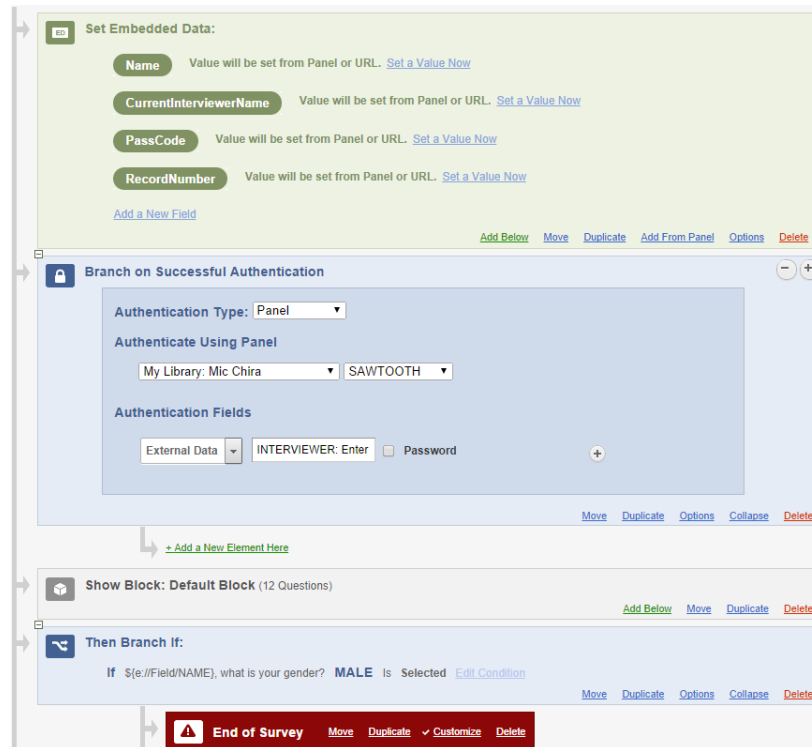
ED Set Embedded Data:

Name Value will be set from Panel or URL. Set a Value Now

CurrentInterviewerName Value will be set from Panel or URL. Set a Value Now

PassCode Value will be set from Panel or URL. Set a Value Now

RecordNumber Value will be set from Panel or URL. Set a Value Now

Add a New Field

Add Below Move Duplicate Add From Panel Options Delete

Branch on Successful Authentication

Authentication Type: Panel

Authenticate Using Panel

My Library: Mic Chira SAWTOOTH

Authentication Fields

External Data INTERVIEWER: Enter Password

Move Duplicate Options Collapse Delete

+ Add a New Element Here

Show Block: Default Block (12 Questions)

Add Below Move Duplicate Delete

Then Branch If:

If ${e://Field/NAME}, what is your gender? MALE Is Selected Edit Condition

Move Duplicate Options Collapse Delete

End of Survey Move Duplicate ✓ Customize Delete